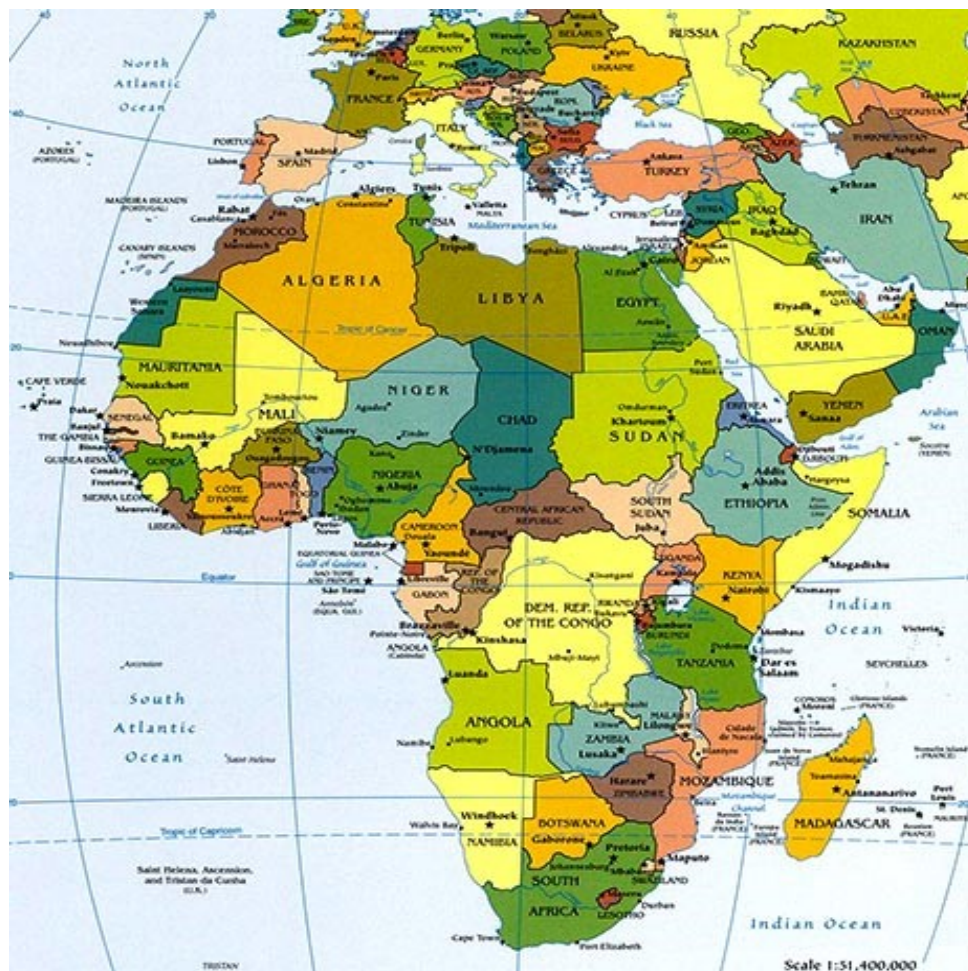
North Atlantic Ocean

RUSSIA
KAZAKHSTAN
GERMANY
POLAND
BELARUS
Berlin
Warsaw
Kyiv
UKRAINE
Paris
FRANCE
Budapest
ROM.
Bucharest
Black Sea
ITALY
Rome
Sofia
Tashkent
UZBEKISTAN
TURKMENISTAN
Ashgabat
GEO.
AZER.
PORTUGAL
Lisbon
SPAIN
Madrid
AZORES (PORTUGAL)
Ankara
TURKEY
Tehran
IRAN
GREECE
MADEIRA ISLANDS (PORTUGAL)
Rabat
Casablanca
MOROCCO
Marrakech
Algiers
Tunis
TUNISIA
Valletta
MALTA
CYPRUS
SYRIA
IRAQ
Baghdad
Mediterranean Sea
Tripoli
CANARY ISLANDS (SPAIN)
Amman
JORDAN
Cairo
ALGERIA
LIBYA
EGYPT
Riyadh
Abu Dhabi
QATAR
U.A.E.
OMAN
SAUDI ARABIA
Western Sahara
Tropic of Cancer
Nouadhibou
MAURITANIA
Nouakchott
Port Sudan
CAPE VERDE
Praia
Dakar
SENEGAL
Banjul
THE GAMBIA
GUINEA-BISSAU
Conakry
Freetown
SIERRA LEONE
Monrovia
LIBERIA
MALI
Bamako
BURKINA FASO
Ouagadougou
GUINEA
CÔTE D'IVOIRE
Yamoussoukro
Abidjan
GHANA
Accra
TOGO
Lomé
BENIN
Porto-Novo
NIGER
Niamey
Agadez
Zinder
NIGERIA
Abuja
Lagos
CHAD
N'Djamena
Omdurman
Khartoum
SUDAN
ERITREA
Asmara
YEMEN
Sanaa
Arabian Sea
Gulf of Aden
Djibouti
DJIBOUTI
Addis Ababa
ETHIOPIA
SOMALIA
Socotra (YEMEN)
Hargeysa
SOUTH SUDAN
Juba
CENTRAL AFRICAN REPUBLIC
Bangui
CAMEROON
Douala
Yaoundé
Malabo
EQUATORIAL GUINEA
Gulf of Guinea
SAO TOME AND PRINCIPE
São Tomé
Equator
Libreville
GABON
REP. OF THE CONGO
Brazzaville
Kinshasa
Pointe-Noire
Annobón (EQUA. GUI.)
ANGOLA (Cabinda)
DEM. REP. OF THE CONGO
Kisangani
UGANDA
Kampala
KENYA
Nairobi
Mogadishu
Kismaayo
RWANDA
Kigali
Bujumbura
BURUNDI
Mombasa
Dodoma
TANZANIA
Dar es Salaam
Indian Ocean
Victoria
SEYCHELLES
Mbuji-Mayi
Ascension
South Atlantic Ocean
Luanda
ANGOLA
Lubango
Namibe
Saint Helena
ZAMBIA
Lusaka
Kitwe
MALAWI
Lilongwe
Blantyre
COMOROS
Moroni
Glorioso Islands (FRANCE)
Cidade de Nacala
Harare
ZIMBABWE
Beira
MOZAMBIQUE
Mozambique Channel
Mahajanga
Toamasina
Antananarivo
MADAGASCAR
Port Louis
MAURITIUS
St. Denis
Réunion (FRANCE)
Tropic of Capricorn
Windhoek
Walvis Bay
NAMIBIA
BOTSWANA
Gaborone
Pretoria
Maputo
Johannesburg
Mbabane
SWAZILAND
SOUTH AFRICA
Maseru
LESOTHO
Durban
Cape Town
Port Elizabeth
Saint Helena, Ascension, and Tristan da Cunha (U.K.)
TRISTAN
Indian Ocean
Scale 1:51,400,000